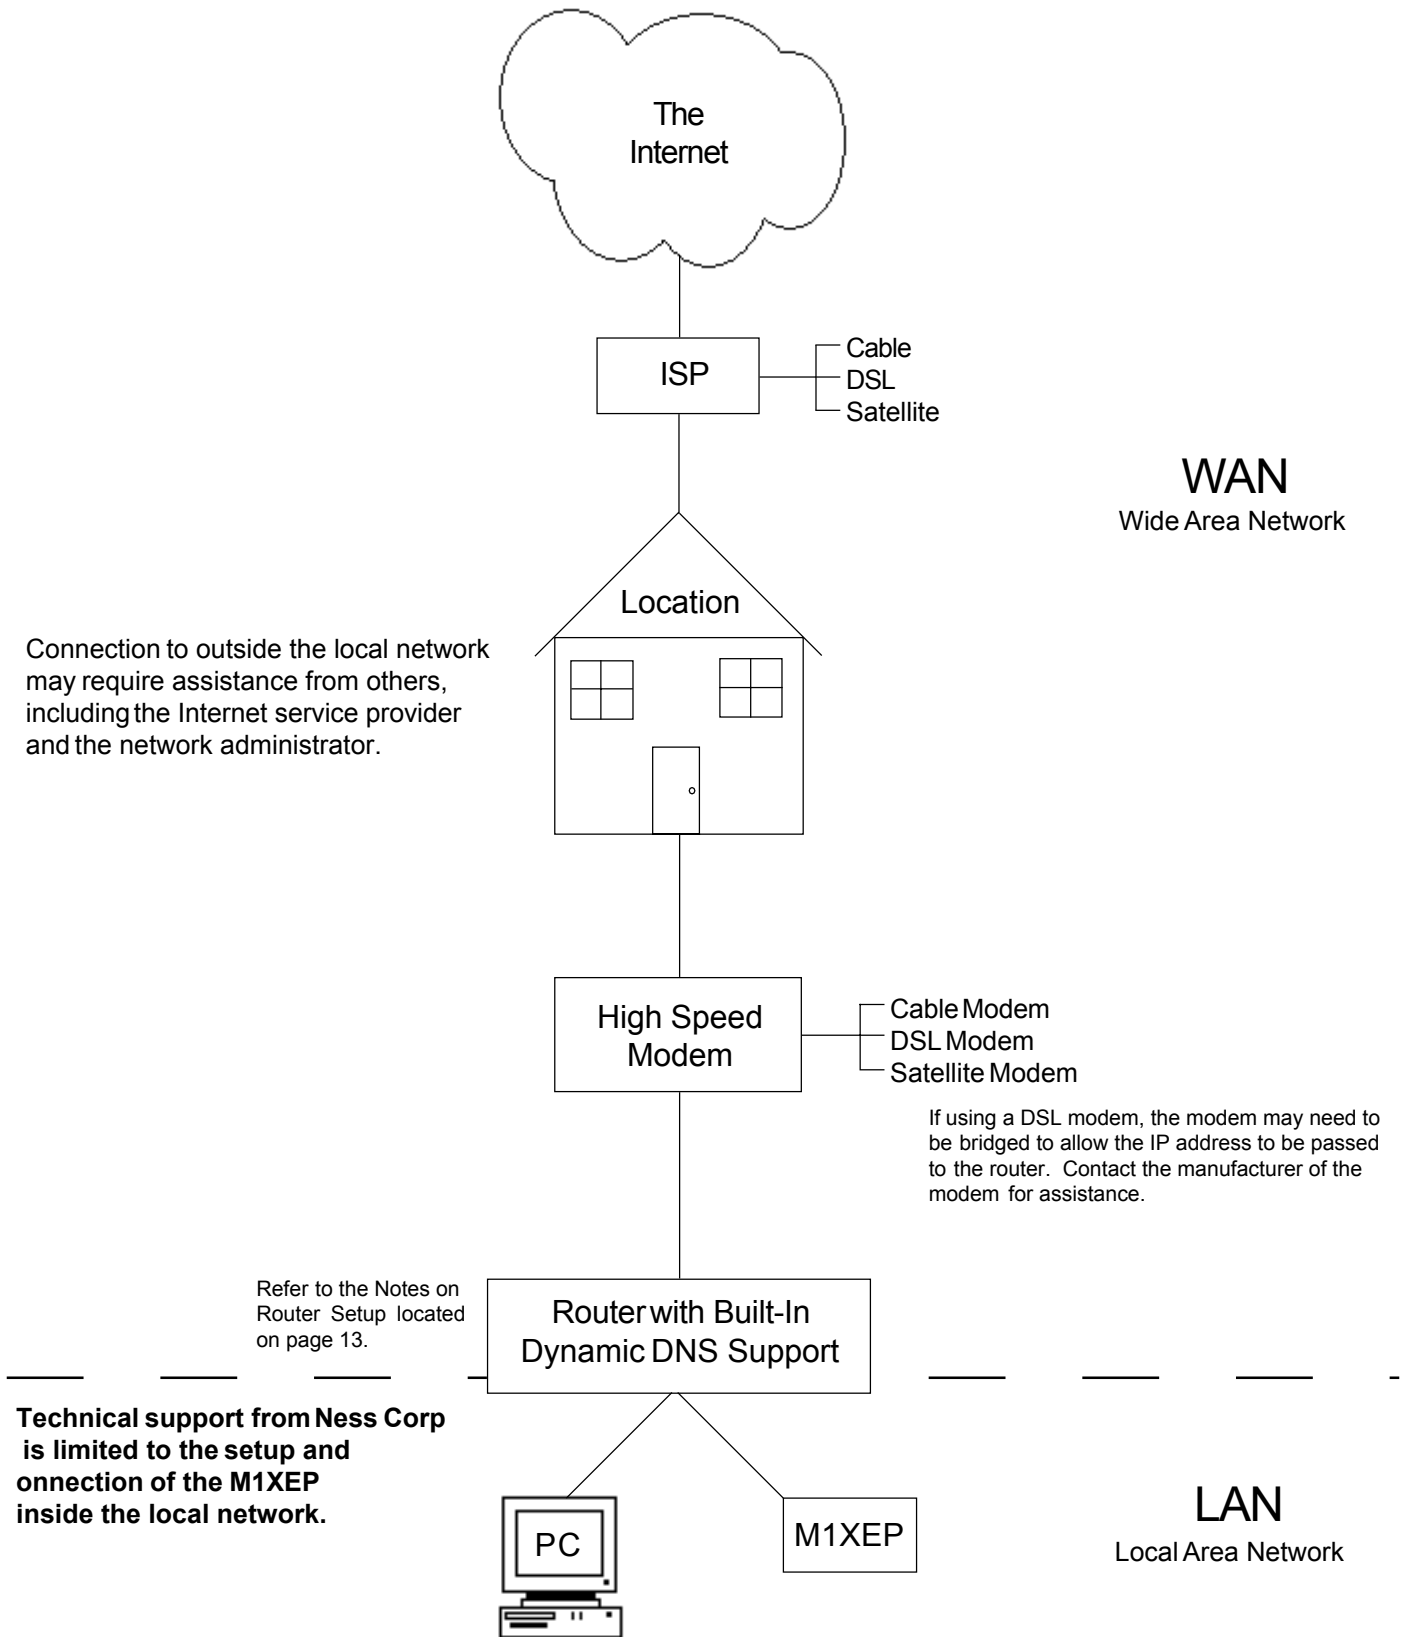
The Internet

ISP

Cable
DSL
Satellite

WAN
Wide Area Network

Location

Connection to outside the local network may require assistance from others, including the Internet service provider and the network administrator.

High Speed Modem

Cable Modem
DSL Modem
Satellite Modem

If using a DSL modem, the modem may need to be bridged to allow the IP address to be passed to the router. Contact the manufacturer of the modem for assistance.

Refer to the Notes on Router Setup located on page 13.

Router with Built-In Dynamic DNS Support

Technical support from Ness Corp is limited to the setup and onnection of the M1XEP inside the local network.

PC

M1XEP

LAN
Local Area Network